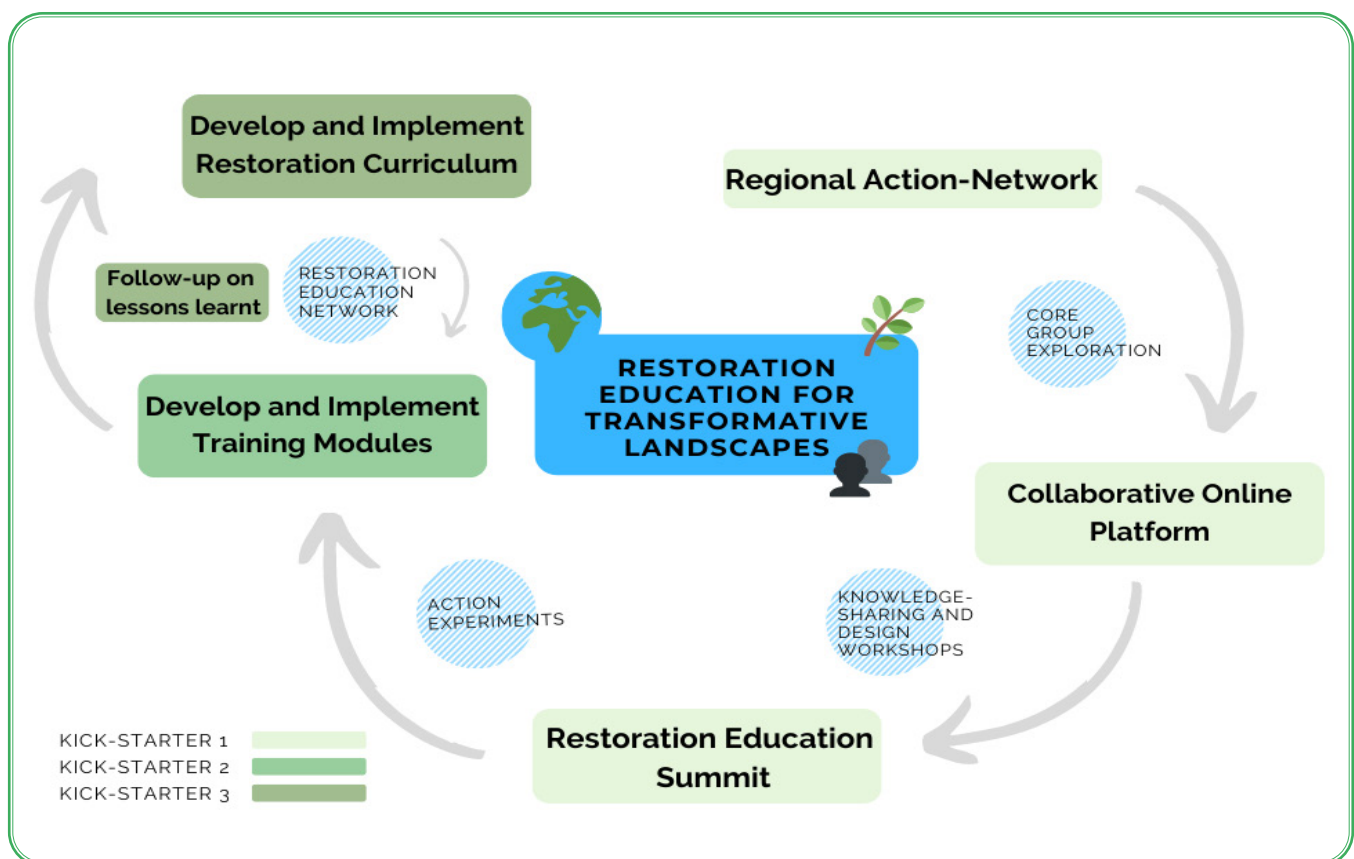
Develop and Implement Restoration Curriculum

Regional Action-Network

Follow-up on lessons learnt

RESTORATION EDUCATION NETWORK

RESTORATION EDUCATION FOR TRANSFORMATIVE LANDSCAPES

CORE GROUP EXPLORATION

Develop and Implement Training Modules

Collaborative Online Platform

ACTION EXPERIMENTS

KNOWLEDGE-SHARING AND DESIGN WORKSHOPS

Restoration Education Summit

KICK-STARTER 1
KICK-STARTER 2
KICK-STARTER 3